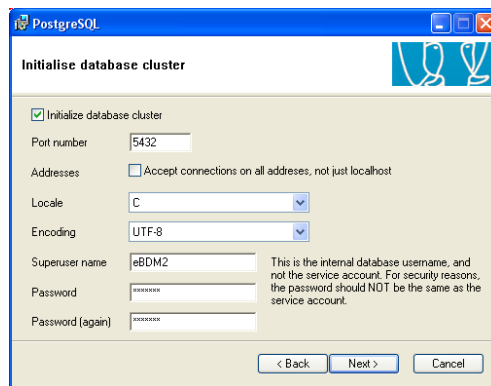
PostgreSQL

Initialise database cluster

Initialize database cluster

Port number 5432

Addresses Accept connections on all addreses, not just localhost

Locale C

Encoding UTF-8

Superuser name eBDM2

Password *******

Password (again) *******

This is the internal database username, and not the service account. For security reasons, the password should NOT be the same as the service account.

< Back Next > Cancel